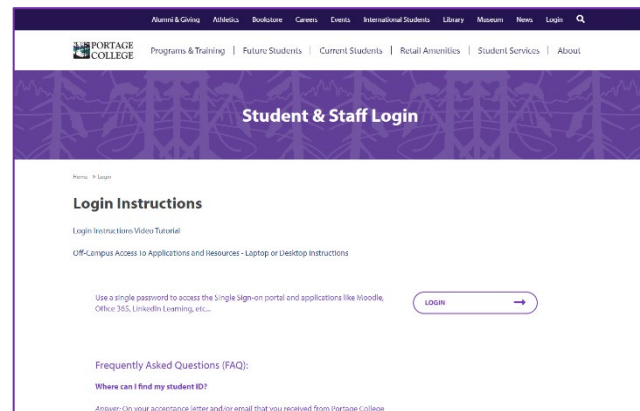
Alumni & Giving Athletics Bookstore Careers Events International Students Library Museum News Login

PORTAGE COLLEGE

Programs & Training | Future Students | Current Students | Retail Amenities | Student Services | About

Student & Staff Login

Home > Login

Login Instructions

Login Instructions Video Tutorial

Off-Campus Access to Applications and Resources - Laptop or Desktop Instructions

Use a single password to access the Single Sign-on portal and applications like Moodle, Office 365, LinkedIn Learning, etc...

LOGIN

Frequently Asked Questions (FAQ):

Where can I find my student ID?

Answer: On your acceptance letter and/or email that you received from Portage College